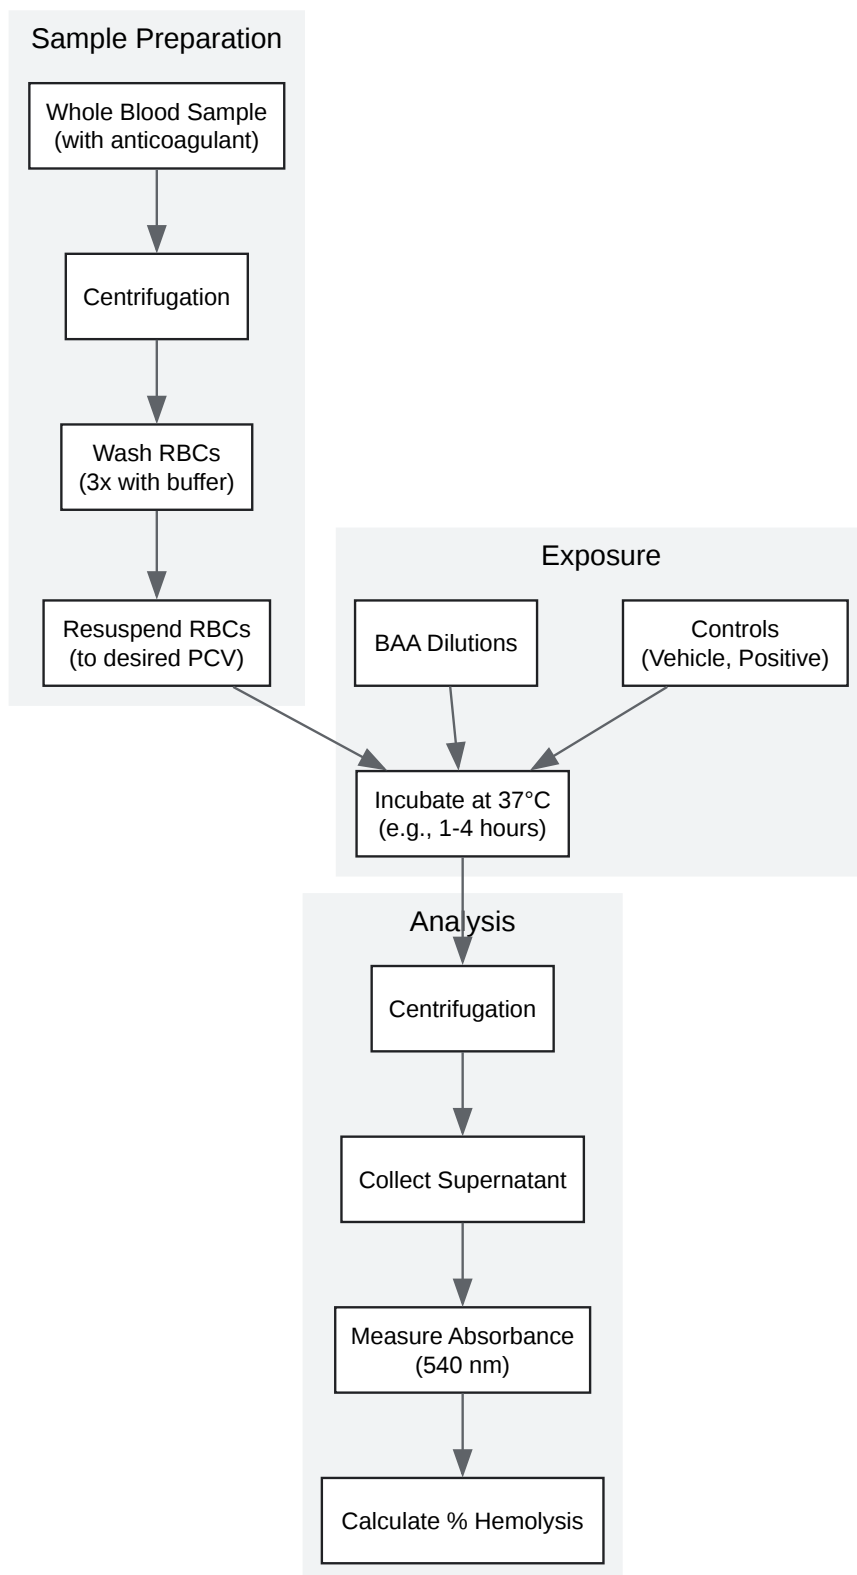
Sample Preparation

Whole Blood Sample (with anticoagulant)

Centrifugation

Wash RBCs (3x with buffer)

Resuspend RBCs (to desired PCV)

Exposure

BAA Dilutions

Controls (Vehicle, Positive)

Incubate at 37°C (e.g., 1-4 hours)

Analysis

Centrifugation

Collect Supernatant

Measure Absorbance (540 nm)

Calculate % Hemolysis